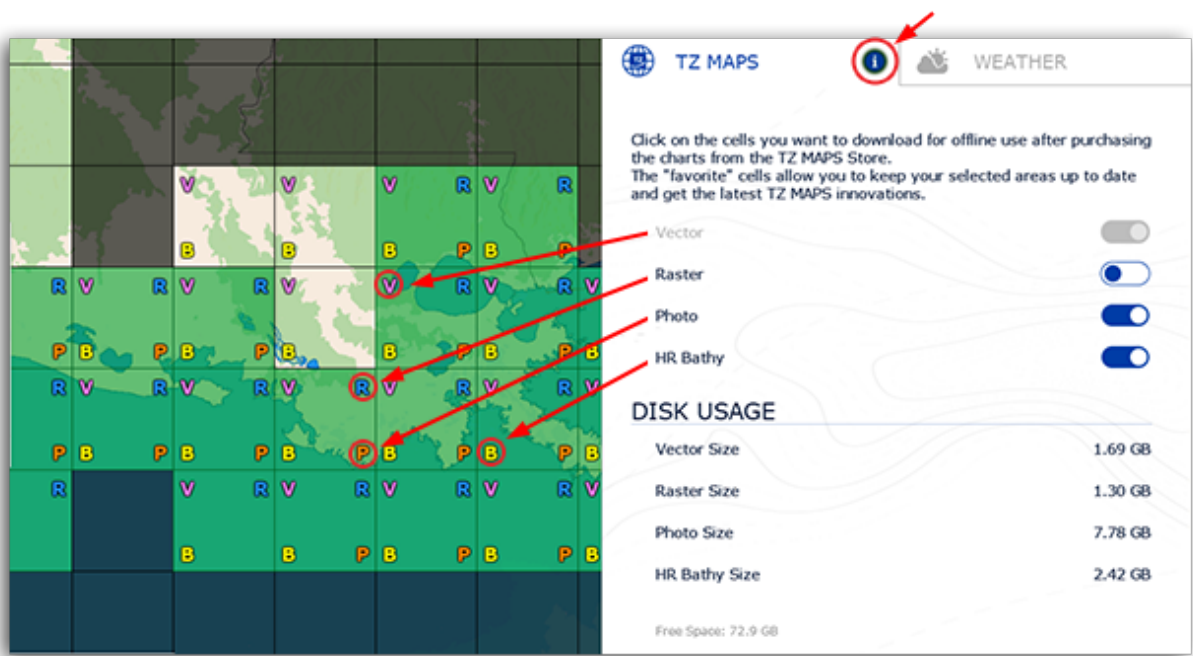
V V V R V R
B B B P B P
R V R V R V V R V R V
P B P B P B B P B P B
R V R V R V R V R V R V
P B P B P B P B P B P B
R V R V R V R V R V
B B P B P B P B

TZ MAPS

WEATHER

Click on the cells you want to download for offline use after purchasing the charts from the TZ MAPS Store.
The "favorite" cells allow you to keep your selected areas up to date and get the latest TZ MAPS innovations.

Vector

Raster

Photo

HR Bathy

DISK USAGE

Vector Size 1.69 GB

Raster Size 1.30 GB

Photo Size 7.78 GB

HR Bathy Size 2.42 GB

Free Space: 72.9 GB